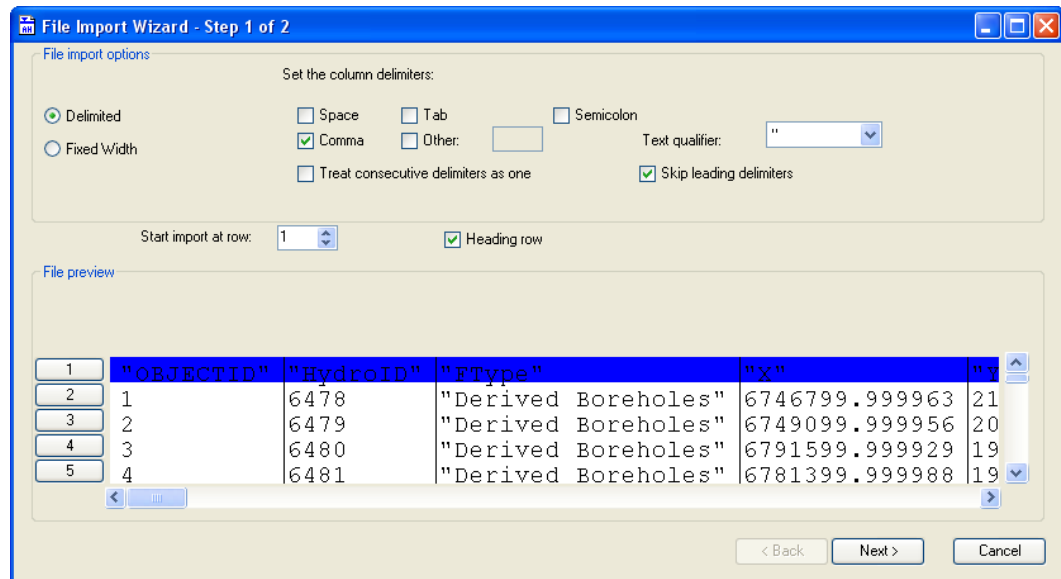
File Import Wizard - Step 1 of 2

File import options

Set the column delimiters:

Delimited

Fixed Width

Space

Tab

Semicolon

Comma

Other:

Text qualifier: "

Treat consecutive delimiters as one

Skip leading delimiters

Start import at row: 1

Heading row

File preview

| | | | | | |
|---|---|---|---|---|---|
| 1 | "OBJECTID" | "HydroID" | "FType" | "X" | "Y |
| 2 | 1 | 6478 | "Derived Boreholes" | 6746799.999963 | 21 |
| 3 | 2 | 6479 | "Derived Boreholes" | 6749099.999956 | 20 |
| 4 | 3 | 6480 | "Derived Boreholes" | 6791599.999929 | 19 |
| 5 | 4 | 6481 | "Derived Boreholes" | 6781399.999988 | 19 |

< Back

Next >

Cancel